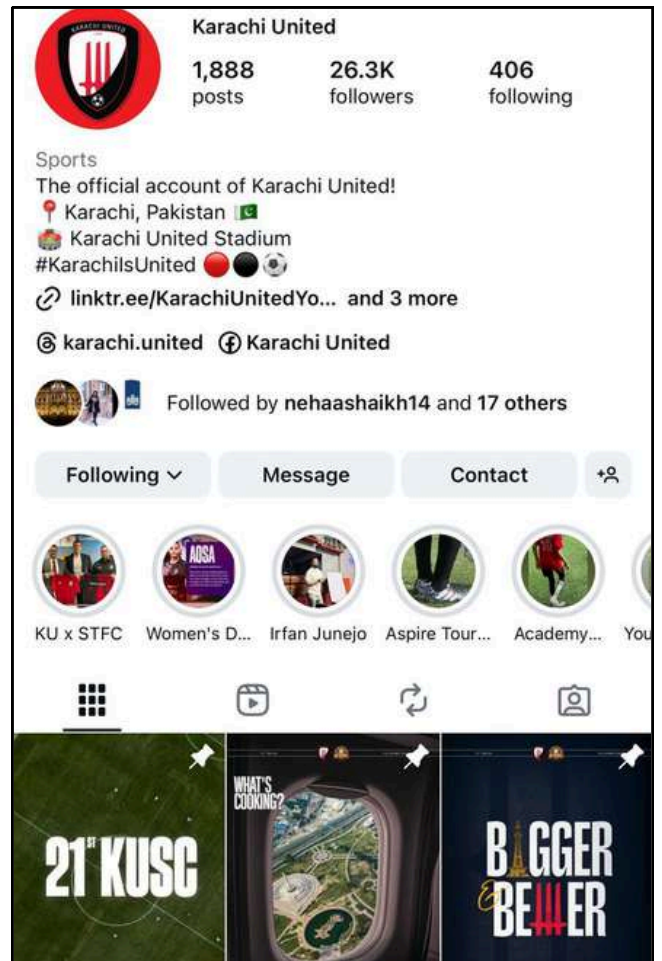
KARACHI UNITED

Karachi United

1,888
posts

26.3K
followers

406
following

Sports
The official account of Karachi United!
📍 Karachi, Pakistan 🇵🇰
🏟 Karachi United Stadium
#KarachiIsUnited 🔴⚫⚽

linktr.ee/KarachiUnitedYo... and 3 more

karachi.united Karachi United

Followed by nehaashaikh14 and 17 others

Following
Message
Contact

KU x STFC
Women's D...
Irfan Junejo
Aspire Tour...
Academy...
You

21ST KUSC

WHAT'S COOKING?

BIGGER & BETTER